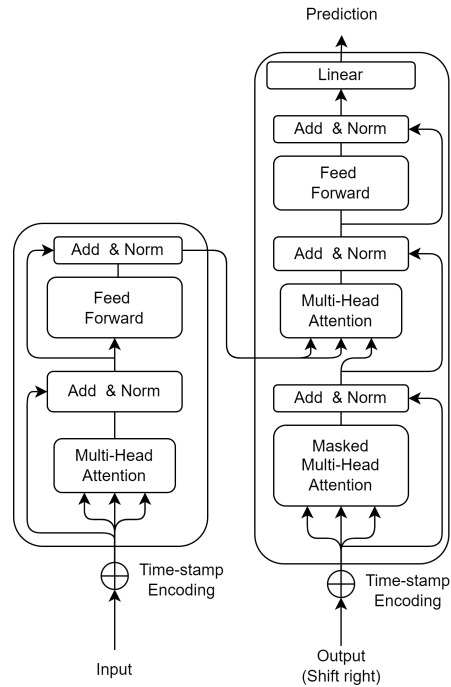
Prediction

Linear

Add & Norm

Feed Forward

Add & Norm

Multi-Head Attention

Add & Norm

Masked Multi-Head Attention

Time-stamp Encoding

Output (Shift right)

Add & Norm

Feed Forward

Add & Norm

Multi-Head Attention

Time-stamp Encoding

Input